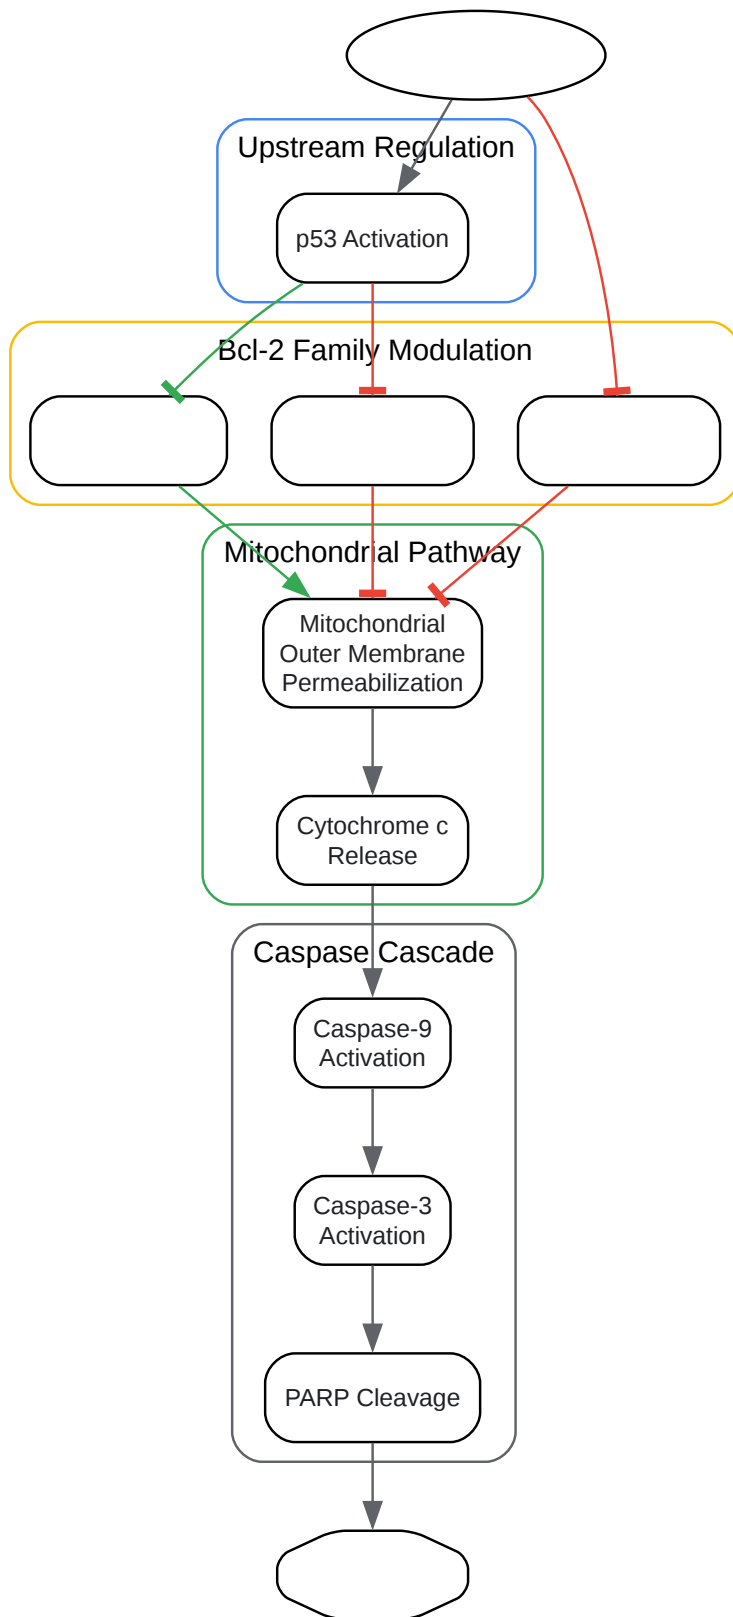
Upstream Regulation

p53 Activation

Bcl-2 Family Modulation

Mitochondrial Pathway

Mitochondrial Outer Membrane Permeabilization

Cytochrome c Release

Caspase Cascade

Caspase-9 Activation

Caspase-3 Activation

PARP Cleavage